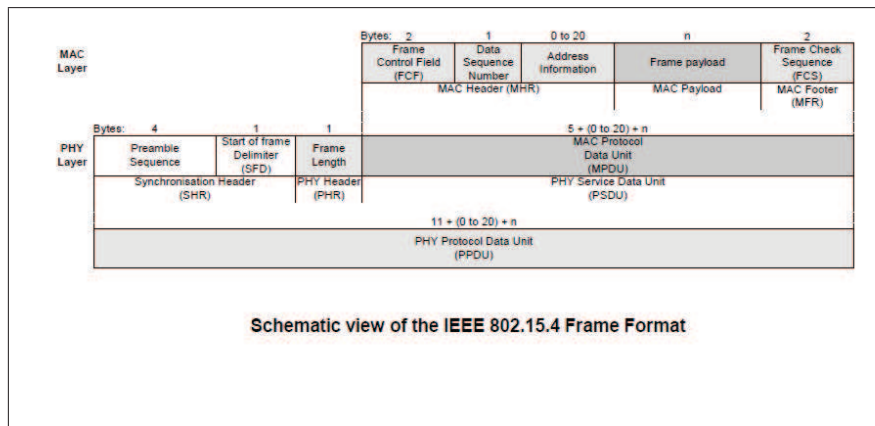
MAC Layer

| Bytes: 2 | 1 | 0 to 20 | n | 2 |
|---|---|---|---|---|
| Frame Control Field (FCF) | Data Sequence Number | Address Information | Frame payload | Frame Check Sequence (FCS) |
| MAC Header (MHR) | | | MAC Payload | MAC Footer (MFR) |

PHY Layer

| Bytes: 4 | 1 | 1 | 5 + (0 to 20) + n |
|---|---|---|---|
| Preamble Sequence | Start of frame Delimiter (SFD) | Frame Length | MAC Protocol Data Unit (MPDU) |
| Synchronisation Header (SHR) | | PHY Header (PHR) | PHY Service Data Unit (PSDU) |

11 + (0 to 20) + n

PHY Protocol Data Unit (PPDU)

Schematic view of the IEEE 802.15.4 Frame Format